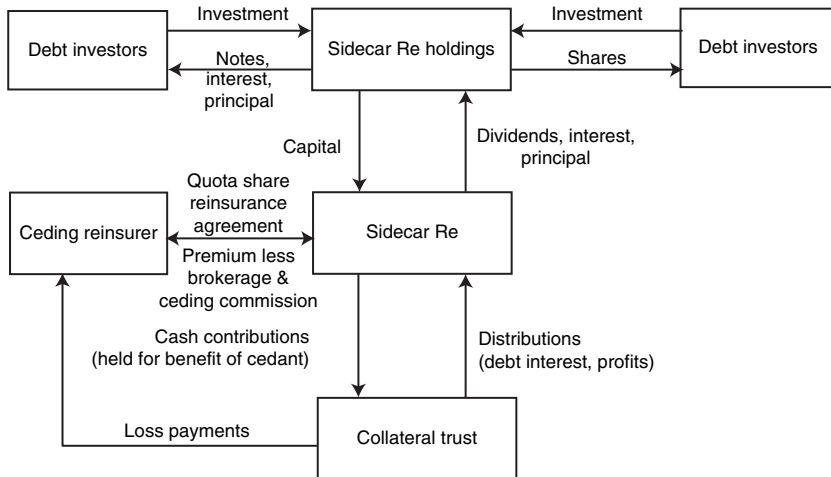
Debt investors

Investment

Notes, interest, principal

Sidecar Re holdings

Investment

Shares

Debt investors

Capital

Dividends, interest, principal

Ceding reinsurer

Quota share reinsurance agreement

Premium less brokerage & ceding commission

Sidecar Re

Cash contributions (held for benefit of cedant)

Distributions (debt interest, profits)

Loss payments

Collateral trust